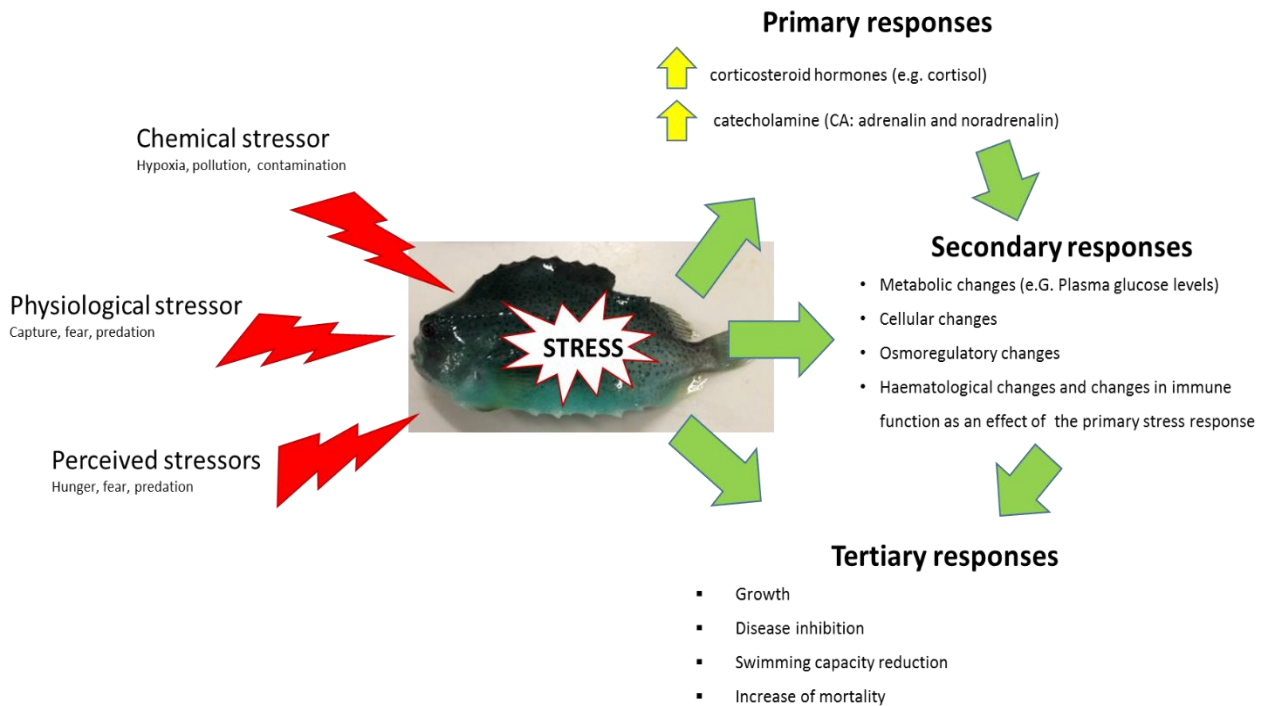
Primary responses

corticosteroid hormones (e.g. cortisol)

catecholamine (CA: adrenalin and noradrenalin)

Chemical stressor
Hypoxia, pollution, contamination

Physiological stressor
Capture, fear, predation

Perceived stressors
Hunger, fear, predation

STRESS

Secondary responses

- Metabolic changes (e.G. Plasma glucose levels)
- Cellular changes
- Osmoregulatory changes
- Haematological changes and changes in immune function as an effect of the primary stress response

Tertiary responses

- Growth
- Disease inhibition
- Swimming capacity reduction
- Increase of mortality